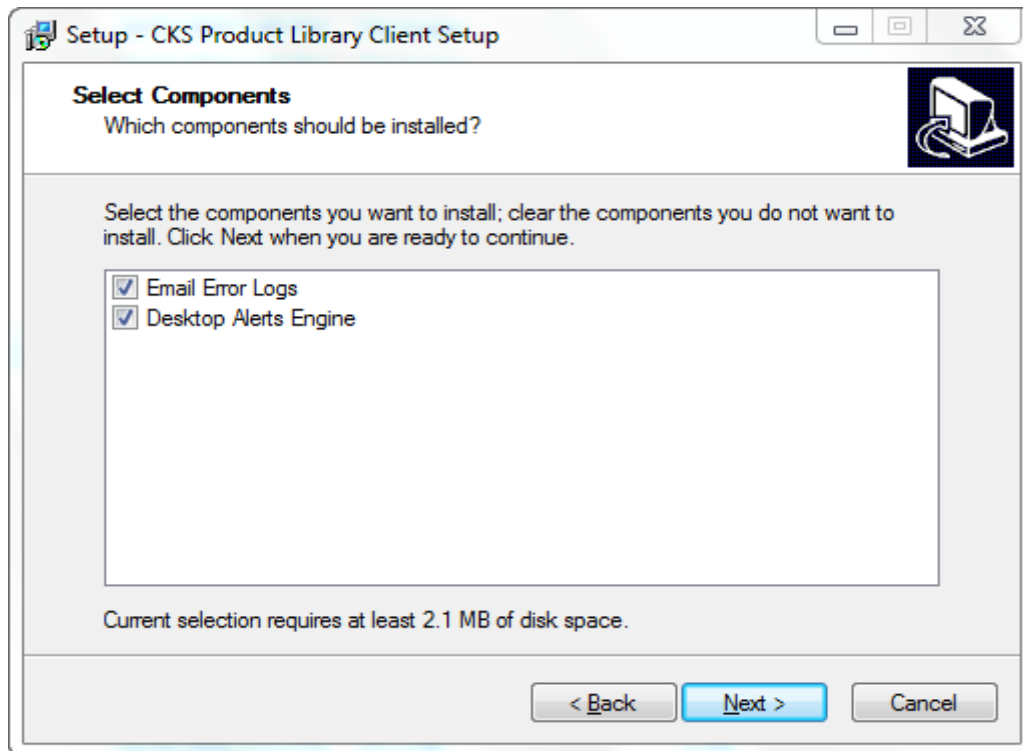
Setup - CKS Product Library Client Setup

Select Components
Which components should be installed?

Select the components you want to install; clear the components you do not want to install. Click Next when you are ready to continue.

Email Error Logs
Desktop Alerts Engine

Current selection requires at least 2.1 MB of disk space.

< Back
Next >
Cancel